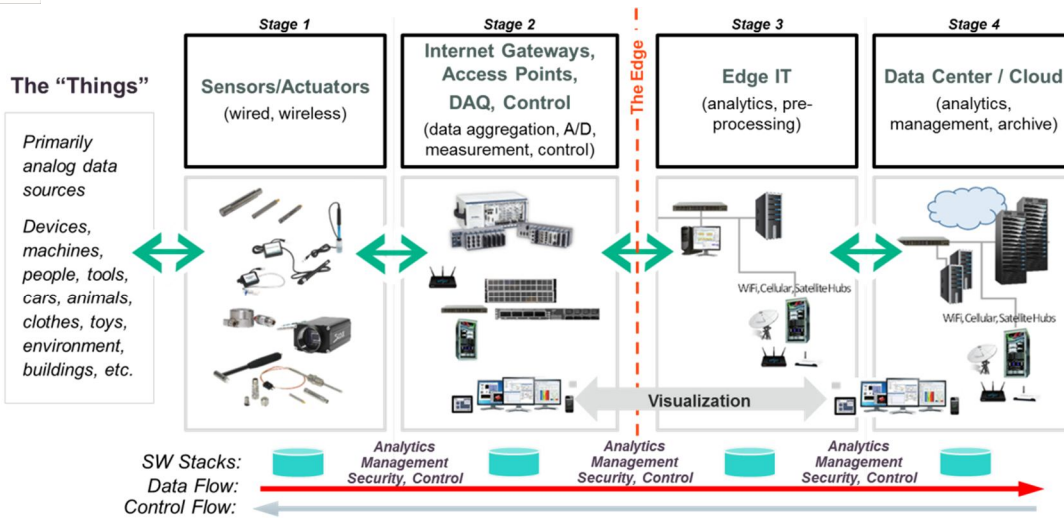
Stage 1

Stage 2

Stage 3

Stage 4

The "Things"

Primarily analog data sources

Devices, machines, people, tools, cars, animals, clothes, toys, environment, buildings, etc.

Sensors/Actuators
(wired, wireless)

Internet Gateways, Access Points, DAQ, Control
(data aggregation, A/D, measurement, control)

The Edge

Edge IT
(analytics, pre-processing)

Data Center / Cloud
(analytics, management, archive)

WiFi, Cellular, Satellite Hubs

WiFi, Cellular, Satellite Hubs

Visualization

SW Stacks:

Analytics
Management
Security, Control

Analytics
Management
Security, Control

Analytics
Management
Security, Control

Data Flow:

Control Flow: